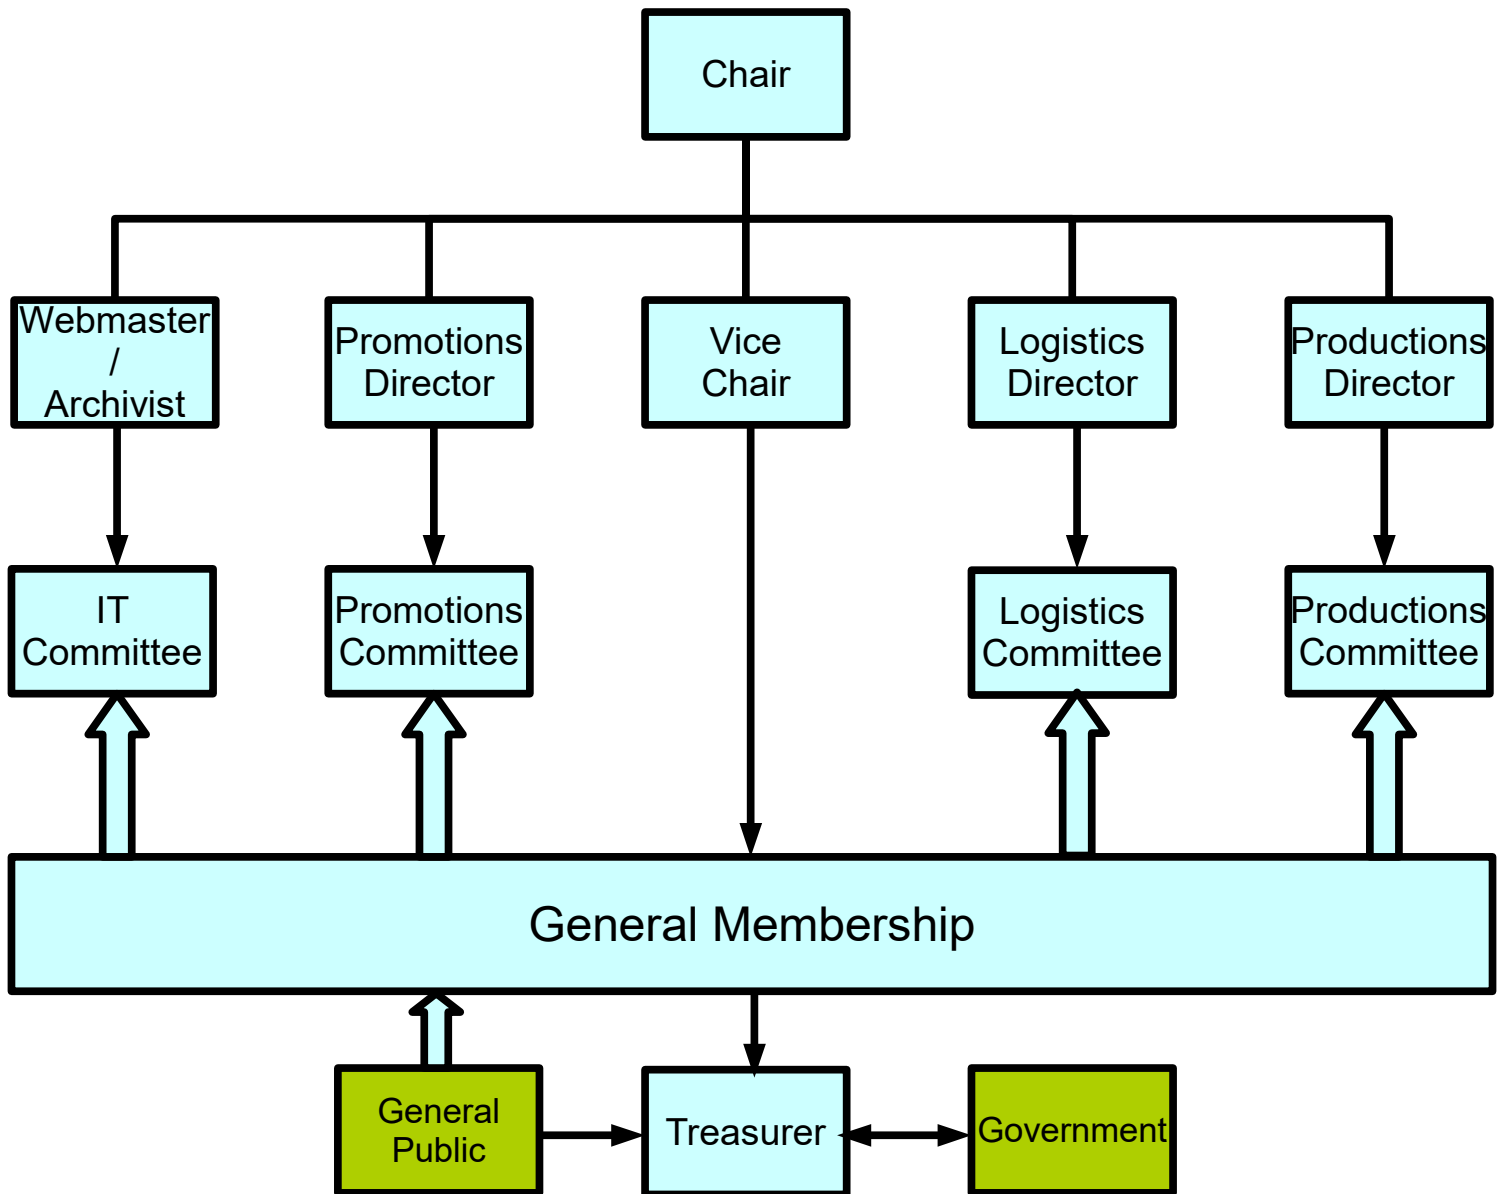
Chair

Webmaster / Archivist

Promotions Director

Vice Chair

Logistics Director

Productions Director

IT Committee

Promotions Committee

Logistics Committee

Productions Committee

General Membership

General Public

Treasurer

Government